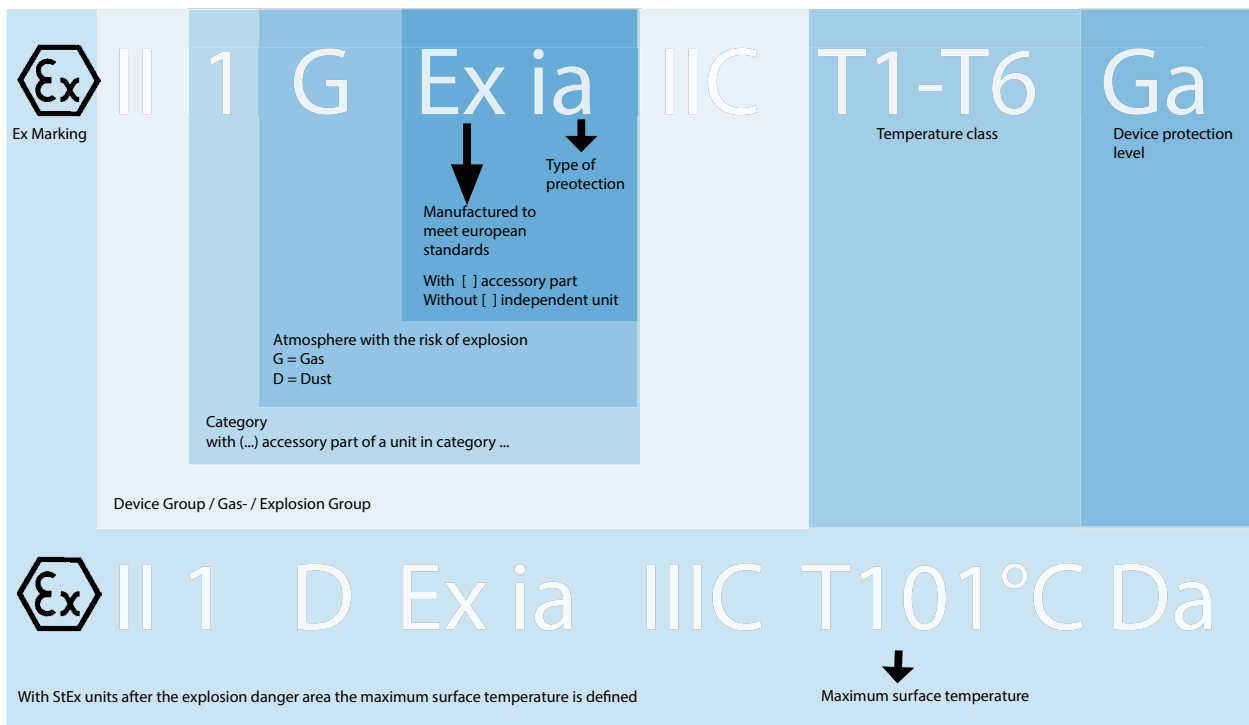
Ex
Ex Marking

II 1 G Ex ia IIC T1-T6 Ga

Type of preotection

Manufactured to meet european standards

With [ ] accessory part
Without [ ] independent unit

Temperature class

Device protection level

Atmosphere with the risk of explosion
G = Gas
D = Dust

Category
with (...) accessory part of a unit in category ...

Device Group / Gas- / Explosion Group

Ex
II 1 D Ex ia IIIC T101°C Da

With StEx units after the explosion danger area the maximum surface temperature is defined

Maximum surface temperature